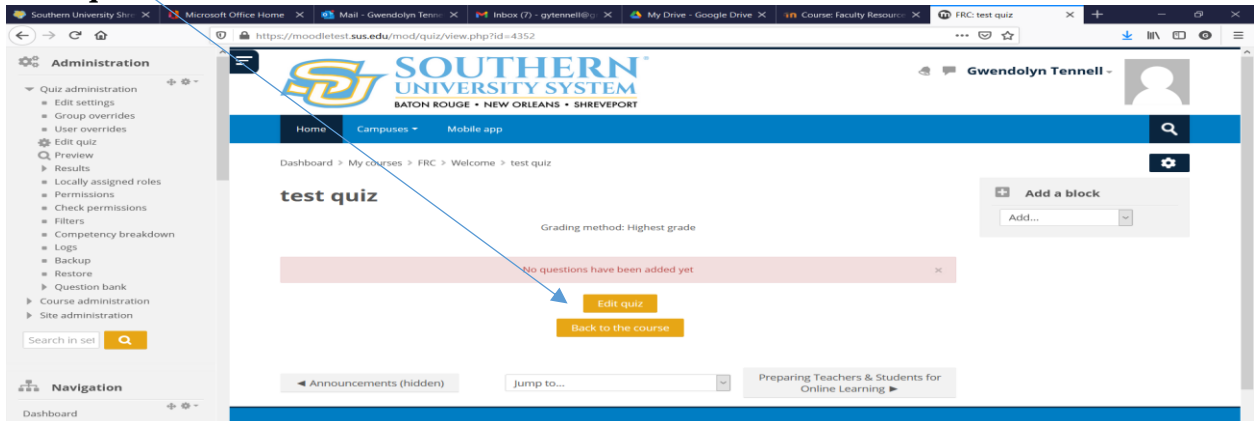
Southern University Shr ×
Microsoft Office Home ×
Mail - Gwendolyn Tenn ×
Inbox (7) - gytennell@ ×
My Drive - Google Drive ×
Course: Faculty Resourc ×
FRC: test quiz ×
+

https://moodletest.sus.edu/mod/quiz/view.php?id=4352

Administration
Quiz administration
Edit settings
Group overrides
User overrides
Edit quiz
Preview
Results
Locally assigned roles
Permissions
Check permissions
Filters
Competency breakdown
Logs
Backup
Restore
Question bank
Course administration
Site administration
Search in set

Navigation
Dashboard

SOUTHERN®
UNIVERSITY SYSTEM
BATON ROUGE • NEW ORLEANS • SHREVEPORT

Gwendolyn Tennell

Home
Campuses
Mobile app

Dashboard > My courses > FRC > Welcome > test quiz

test quiz

Grading method: Highest grade

No questions have been added yet

Edit quiz

Back to the course

◄ Announcements (hidden)

Jump to...

Preparing Teachers & Students for Online Learning ►

Add a block
Add...